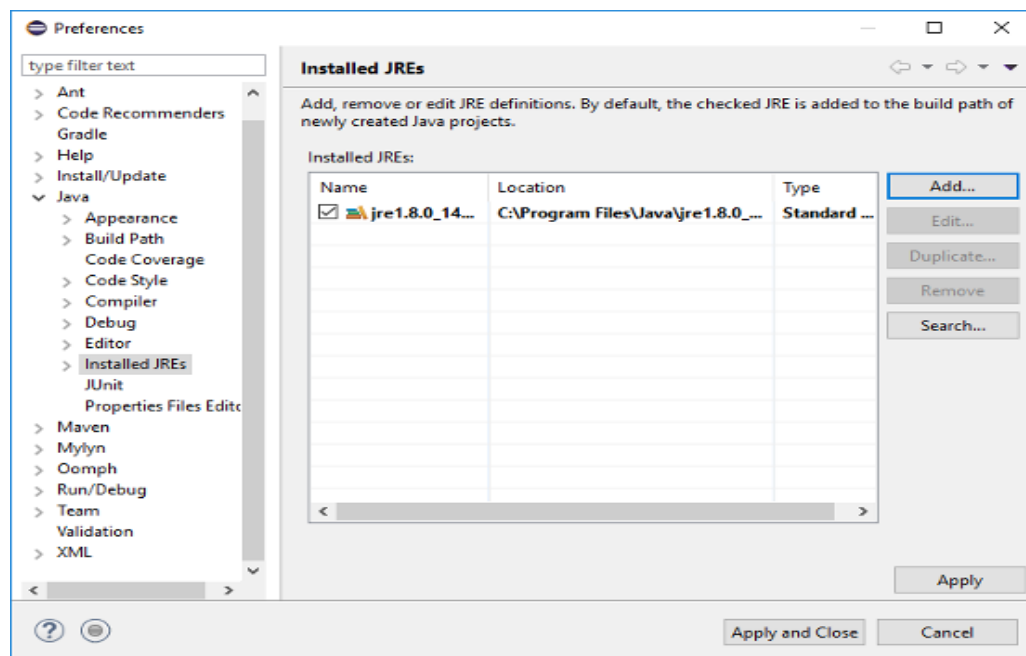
Preferences

type filter text

> Ant
> Code Recommenders
Gradle
> Help
> Install/Update
∨ Java
> Appearance
> Build Path
Code Coverage
> Code Style
> Compiler
> Debug
> Editor
> Installed JREs
JUnit
Properties Files Editc
> Maven
> Mylyn
> Oomph
> Run/Debug
> Team
Validation
> XML

Installed JREs

Add, remove or edit JRE definitions. By default, the checked JRE is added to the build path of newly created Java projects.

Installed JREs:

| Name | Location | Type |
|---|---|---|
| ☑ jre1.8.0_14... | C:\Program Files\Java\jre1.8.0_... | Standard ... |

Add...
Edit...
Duplicate...
Remove
Search...

Apply

Apply and Close
Cancel